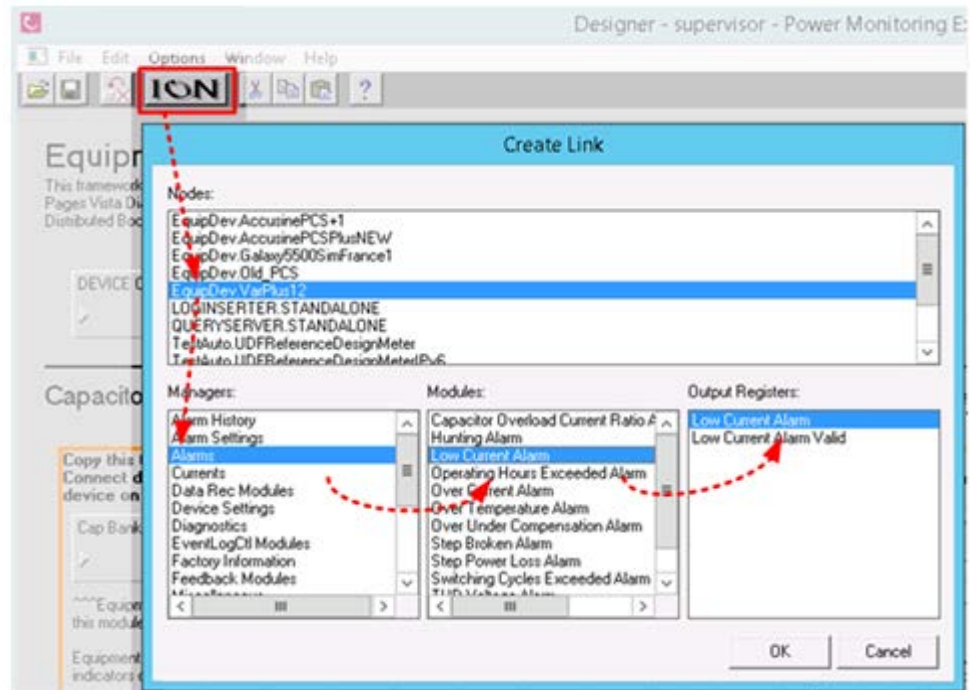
Designer - supervisor - Power Monitoring E

File Edit Options Window Help

ION

?

Equip

This framework
Pages Vista D
Distributed Bo

DEVICE C

Capacito

Copy this
Connect d
device on

Cap Bank

Equipm
this modul

Equipment
indicators

Create Link

Nodes:

EquipDev.AccusinePCS+1
EquipDev.AccusinePCSPlusNEW
EquipDev.Galaxy5500SimFrance1
EquipDev.Old_PCS
EquipDev.VarPlus12
LOGINSERTER.STANDALONE
QUERYSERVER.STANDALONE
TestAuto.UDFReferenceDesignMeter
TestAuto.UDFReferenceDesignMeterIPv6

Managers:

Alarm History
Alarm Settings
Alarms
Currents
Data Rec Modules
Device Settings
Diagnostics
EventLogCtl Modules
Factory Information
Feedback Modules
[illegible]

Modules:

Capacitor Overload Current Ratio A
Hunting Alarm
Low Current Alarm
Operating Hours Exceeded Alarm
Over Current Alarm
Over Temperature Alarm
Over Under Compensation Alarm
Step Broken Alarm
Step Power Loss Alarm
Switching Cycles Exceeded Alarm
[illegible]

Output Registers:

Low Current Alarm
Low Current Alarm Valid

OK

Cancel